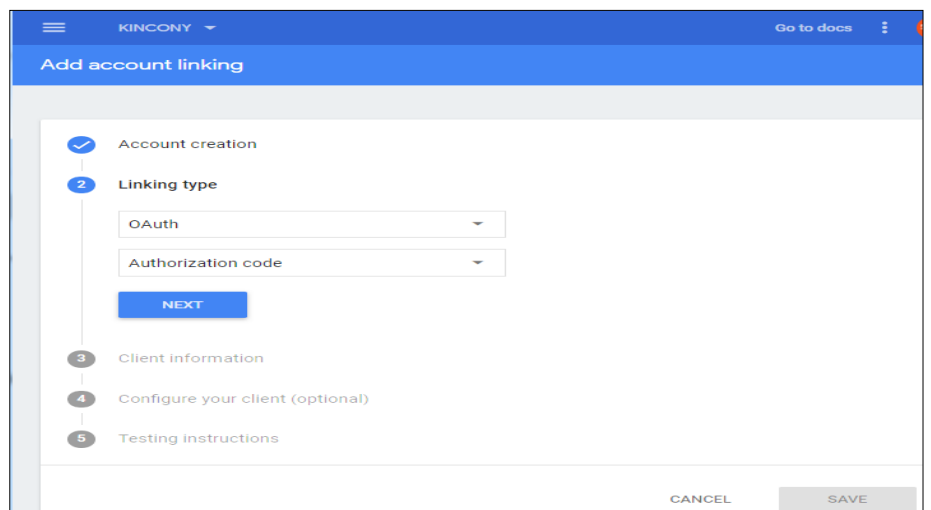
KINCONY

Go to docs

Add account linking

Account creation

2 Linking type

OAuth

Authorization code

NEXT

3 Client information

4 Configure your client (optional)

5 Testing instructions

CANCEL

SAVE